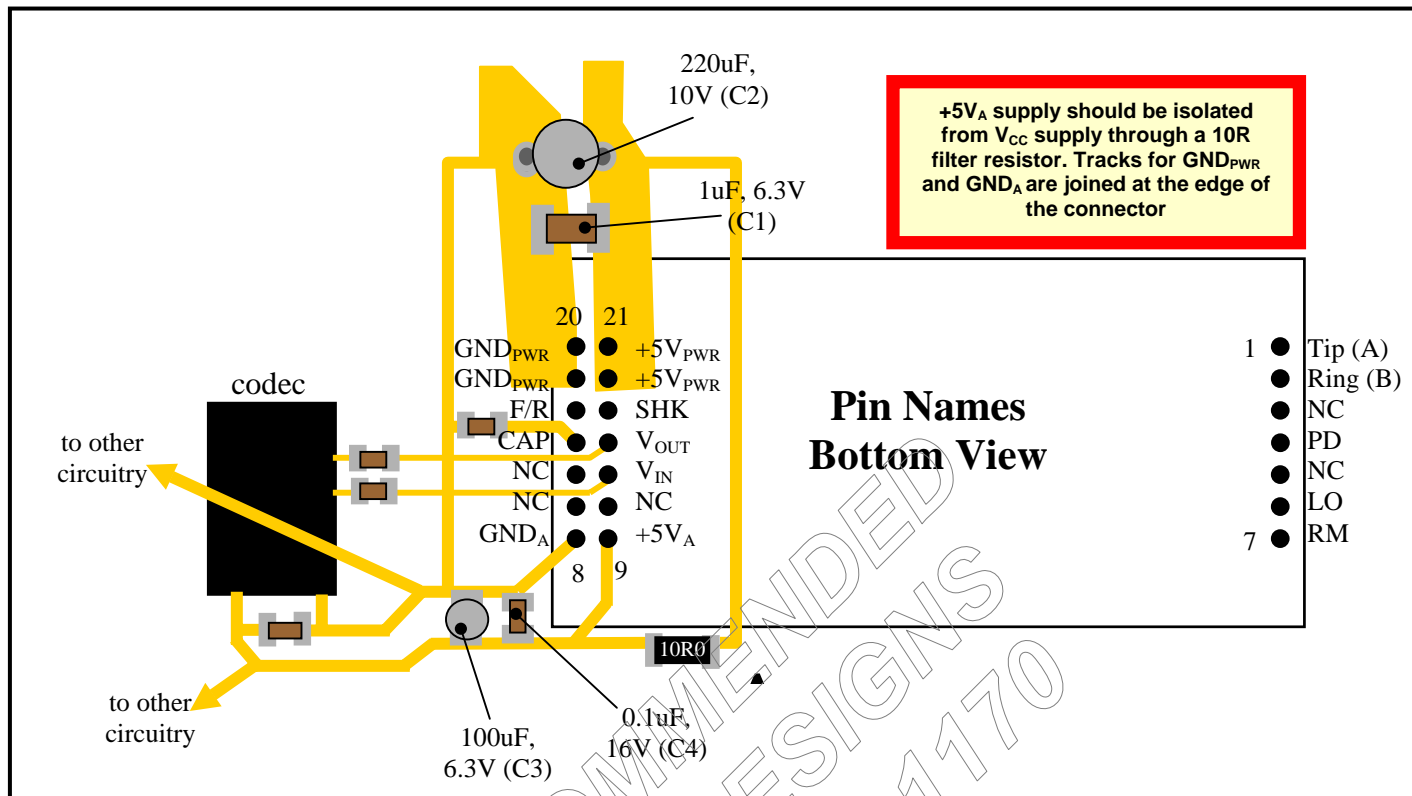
220uF, 10V (C2)

$+5V_A$ supply should be isolated from $V_{CC}$ supply through a 10R filter resistor. Tracks for $GND_{PWR}$ and $GND_A$ are joined at the edge of the connector

1uF, 6.3V (C1)

20 21

$GND_{PWR}$ $+5V_{PWR}$
$GND_{PWR}$ $+5V_{PWR}$
F/R SHK
CAP $V_{OUT}$
NC $V_{IN}$
NC NC
$GND_A$ $+5V_A$
8 9

codec

to other circuitry

Pin Names
Bottom View

1 Tip (A)
Ring (B)
NC
PD
NC
LO
7 RM

10R0

to other circuitry

100uF, 6.3V (C3)

0.1uF, 16V (C4)

RECOMMENDED DESIGNS 1170